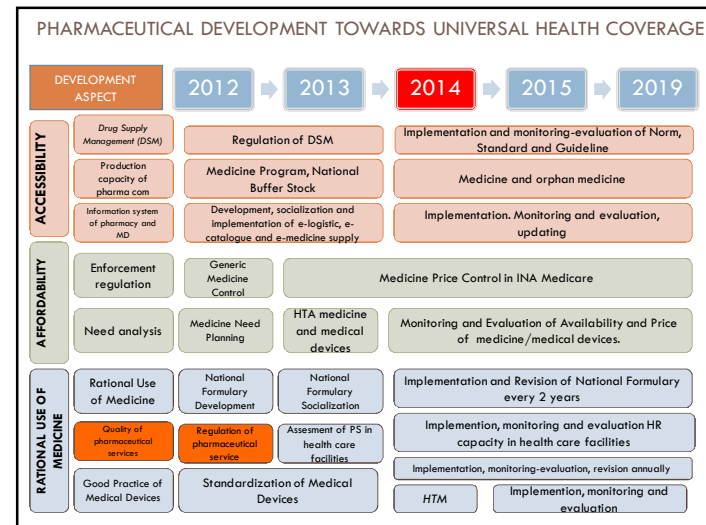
PHARMACEUTICAL DEVELOPMENT TOWARDS UNIVERSAL HEALTH COVERAGE

DEVELOPMENT ASPECT

2012

2013

2014

2015

2019

ACCESSIBILITY

Drug Supply Management (DSM)

Regulation of DSM

Implementation and monitoring-evaluation of Norm, Standard and Guideline

Production capacity of pharma com

Medicine Program, National Buffer Stock

Medicine and orphan medicine

Information system of pharmacy and MD

Development, socialization and implementation of e-logistic, e-catalogue and e-medicine supply

Implementation. Monitoring and evaluation, updating

AFFORDABILITY

Enforcement regulation

Generic Medicine Control

Medicine Price Control in INA Medicare

Need analysis

Medicine Need Planning

HTA medicine and medical devices

Monitoring and Evaluation of Availability and Price of medicine/medical devices.

RATIONAL USE OF MEDICINE

Rational Use of Medicine

National Formulary Development

National Formulary Socialization

Implementation and Revision of National Formulary every 2 years

Quality of pharmaceutical services

Regulation of pharmaceutical service

Assesment of PS in health care facilities

Implemention, monitoring and evaluation HR capacity in health care facilities

Implementation, monitoring-evaluation, revision annually

Good Practice of Medical Devices

Standardization of Medical Devices

HTM

Implemention, monitoring and evaluation